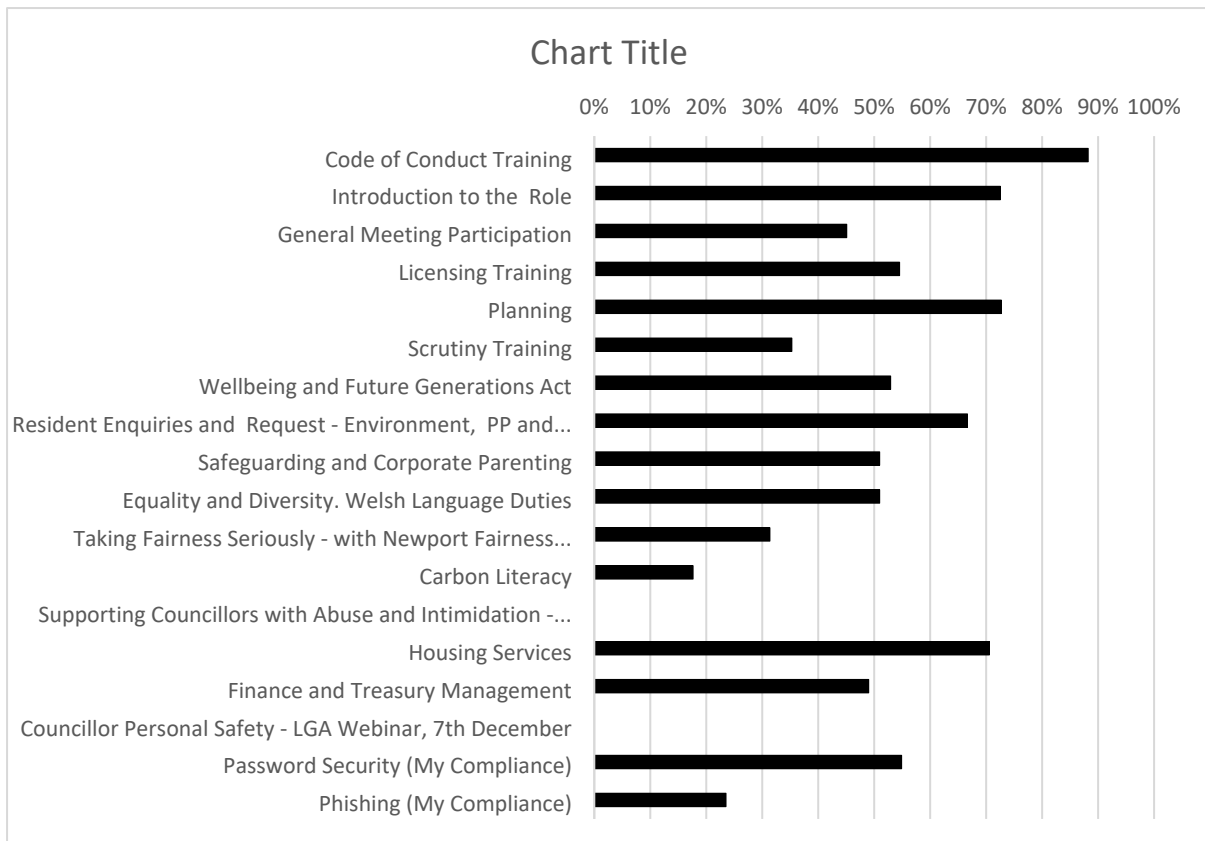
Chart Title

0% 10% 20% 30% 40% 50% 60% 70% 80% 90% 100%

Code of Conduct Training
Introduction to the Role
General Meeting Participation
Licensing Training
Planning
Scrutiny Training
Wellbeing and Future Generations Act
Resident Enquiries and Request - Environment, PP and...
Safeguarding and Corporate Parenting
Equality and Diversity. Welsh Language Duties
Taking Fairness Seriously - with Newport Fairness...
Carbon Literacy
Supporting Councillors with Abuse and Intimidation -...
Housing Services
Finance and Treasury Management
Councillor Personal Safety - LGA Webinar, 7th December
Password Security (My Compliance)
Phishing (My Compliance)